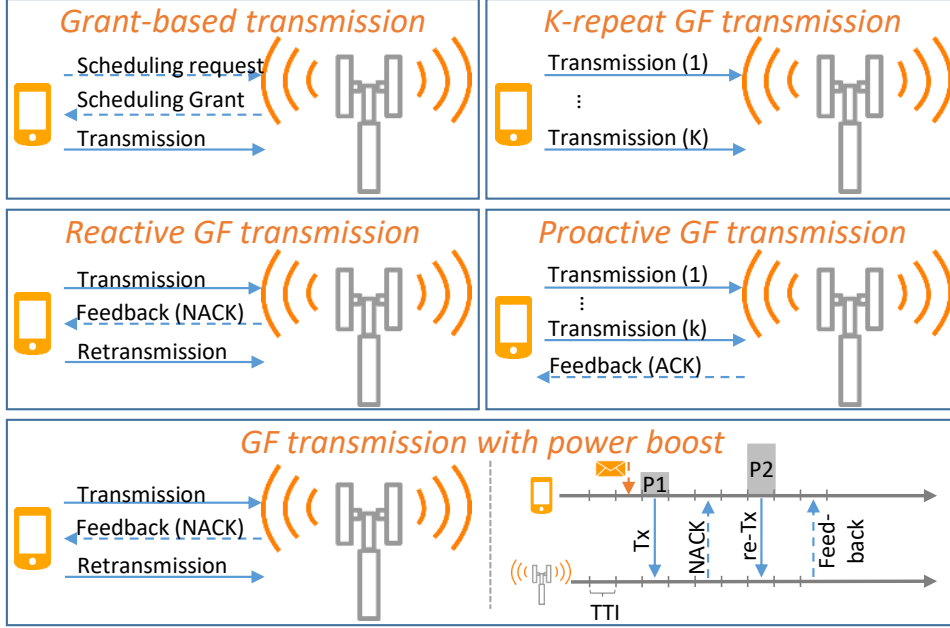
Grant-based transmission

Scheduling request

Scheduling Grant

Transmission

K-repeat GF transmission

Transmission (1)

⋮

Transmission (K)

Reactive GF transmission

Transmission

Feedback (NACK)

Retransmission

Proactive GF transmission

Transmission (1)

⋮

Transmission (k)

Feedback (ACK)

GF transmission with power boost

Transmission

Feedback (NACK)

Retransmission

P1

P2

Tx

NACK

re-Tx

Feed-back

TTI